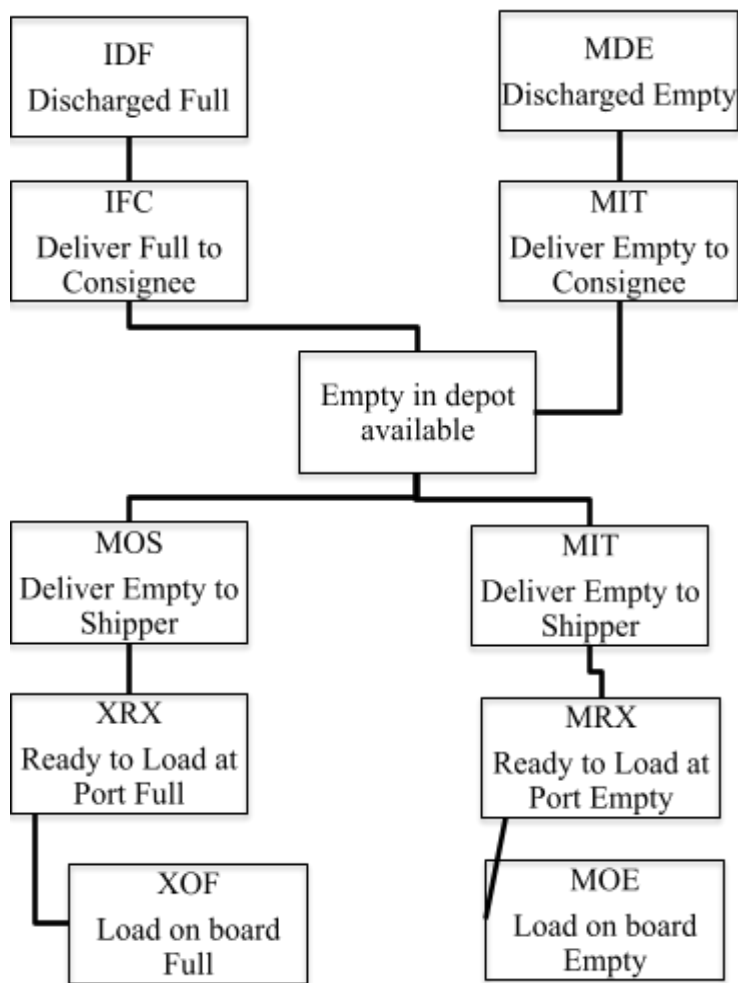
IDF
Discharged Full

MDE
Discharged Empty

IFC
Deliver Full to Consignee

MIT
Deliver Empty to Consignee

Empty in depot available

MOS
Deliver Empty to Shipper

MIT
Deliver Empty to Shipper

XRX
Ready to Load at Port Full

MRX
Ready to Load at Port Empty

XOF
Load on board Full

MOE
Load on board Empty